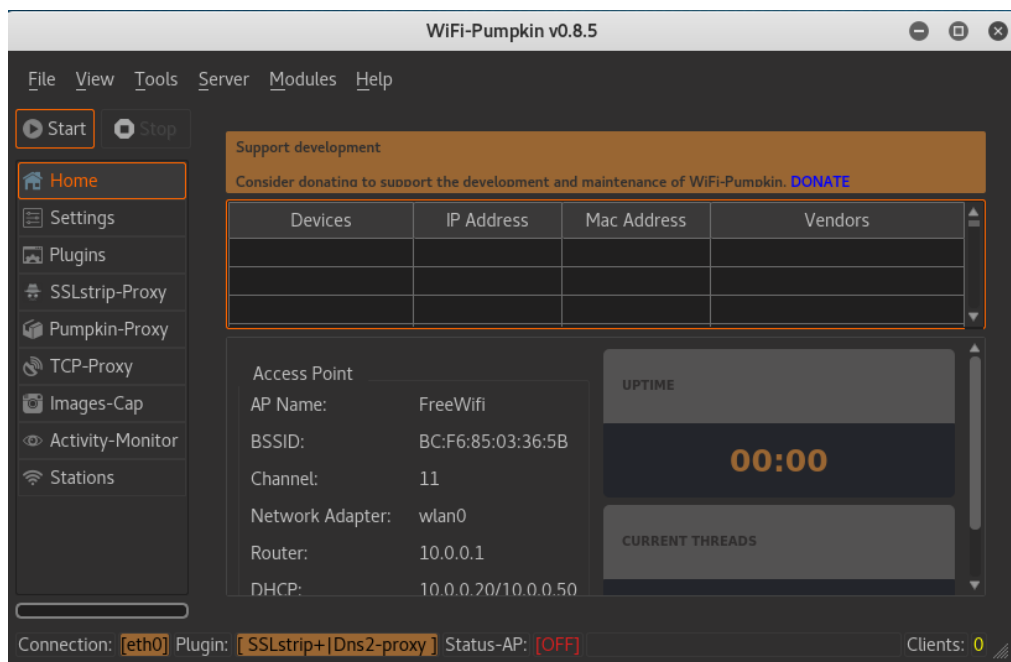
WiFi-Pumpkin v0.8.5

File View Tools Server Modules Help

Start Stop

Home
Settings
Plugins
SSLstrip-Proxy
Pumpkin-Proxy
TCP-Proxy
Images-Cap
Activity-Monitor
Stations

Support development

Consider donating to support the development and maintenance of WiFi-Pumpkin. DONATE

| Devices | IP Address | Mac Address | Vendors |
|---|---|---|---|
| | | | |
| | | | |
| | | | |

Access Point
AP Name: FreeWifi
BSSID: BC:F6:85:03:36:5B
Channel: 11
Network Adapter: wlan0
Router: 10.0.0.1
DHCP: 10.0.0.20/10.0.0.50

UPTIME
00:00

CURRENT THREADS

Connection: [eth0] Plugin: [ SSLstrip+|Dns2-proxy ] Status-AP: [OFF] Clients: 0